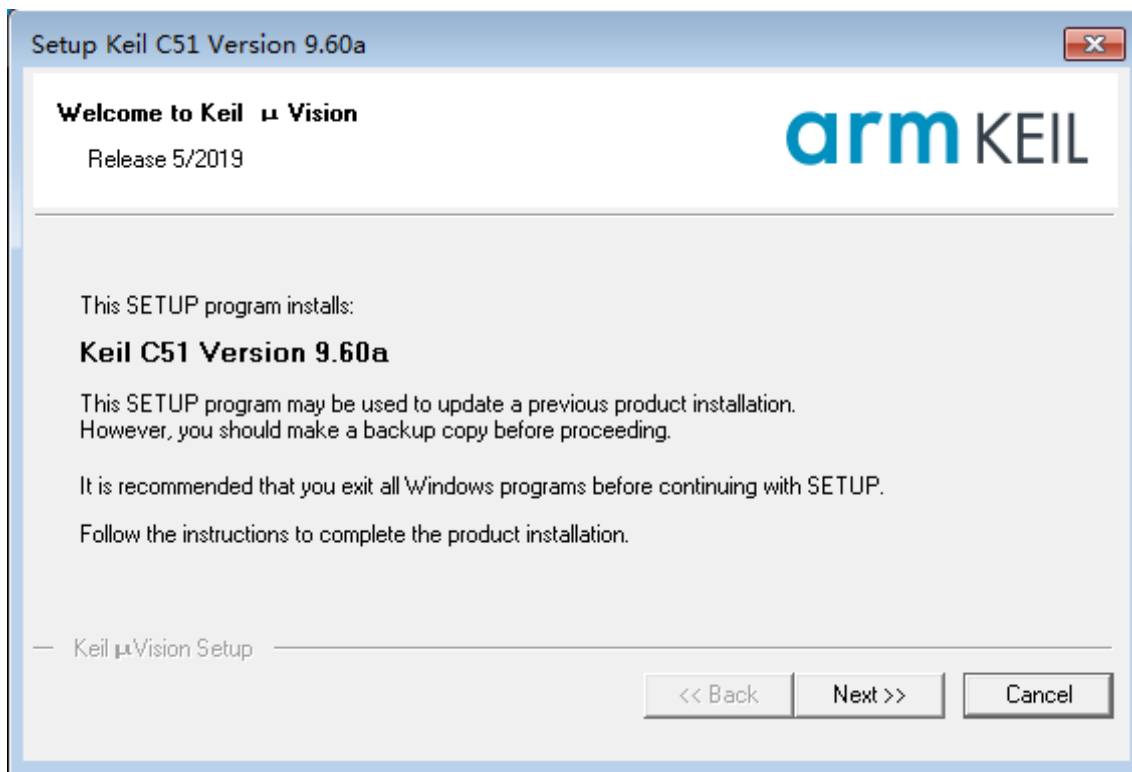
Setup Keil C51 Version 9.60a

Welcome to Keil µ Vision

Release 5/2019

arm KEIL

This SETUP program installs:

Keil C51 Version 9.60a

This SETUP program may be used to update a previous product installation. However, you should make a backup copy before proceeding.

It is recommended that you exit all Windows programs before continuing with SETUP.

Follow the instructions to complete the product installation.

Keil µVision Setup

<< Back | Next >> | Cancel